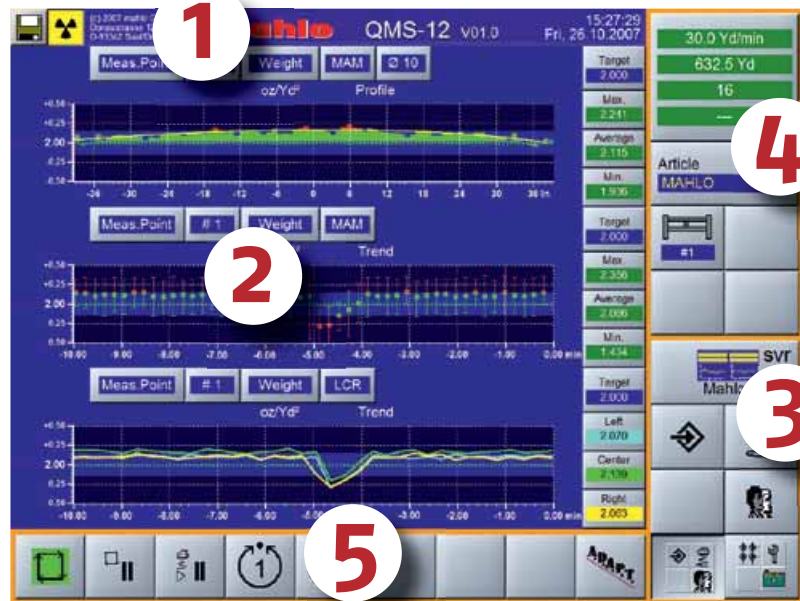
(c) 2007 mahlo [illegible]
mahlo QMS-12 V01.0 15:27:29 Fri, 26.10.2007

1

Meas.Point | Weight | MAM | Ø 10
oz/Yd² Profile
+0.50 +0.25 2.00 -0.25 -0.50
-24 -18 -12 -6 0 6 12 18 24 30 36 in
Target 2.000
Max. 2.241
Average 2.115
Min. 1.936

2

Meas.Point | # 1 | Weight | MAM
Trend
+0.50 +0.25 2.00 0.25 0.50
-10.00 -9.00 -8.00 -7.00 -6.00 -5.00 -4.00 -3.00 -2.00 -1.00 0.00 min
Target 2.000
Max. 2.336
Average 2.086
Min. 1.434

Meas.Point | # 1 | Weight | LCR
oz/Yd² Trend
+0.50 +0.25 2.00 0.25 0.50
-10.00 -9.00 -8.00 -7.00 -6.00 -5.00 -3.00 -2.00 -1.00 0.00 min
Target 2.000
Left 2.070
Center 2.139
Right 2.083

30.0 Yd/min
632.5 Yd
16
---

4

Article
MAHLO

#1

3

SVr
Mahlo

5

ADAPT